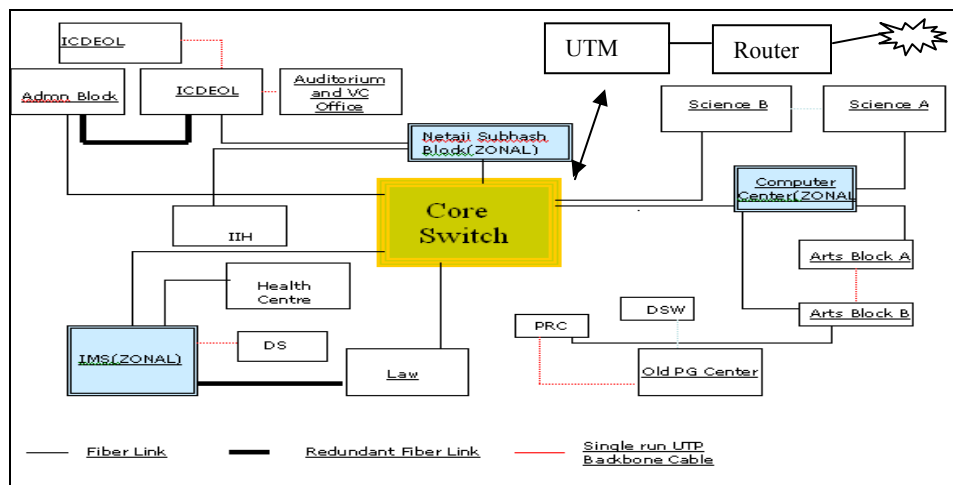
ICDEOL

UTM

Router

Admn Block

ICDEOL

Auditorium and VC Office

Science B

Science A

Netaji Subhash Block(ZONAL)

Core Switch

Computer Center(ZONAL)

IIH

Arts Block A

Health Centre

DSW

Arts Block B

PRC

IMS(ZONAL)

DS

Old PG Center

Law

Fiber Link

Redundant Fiber Link

Single run UTP Backbone Cable